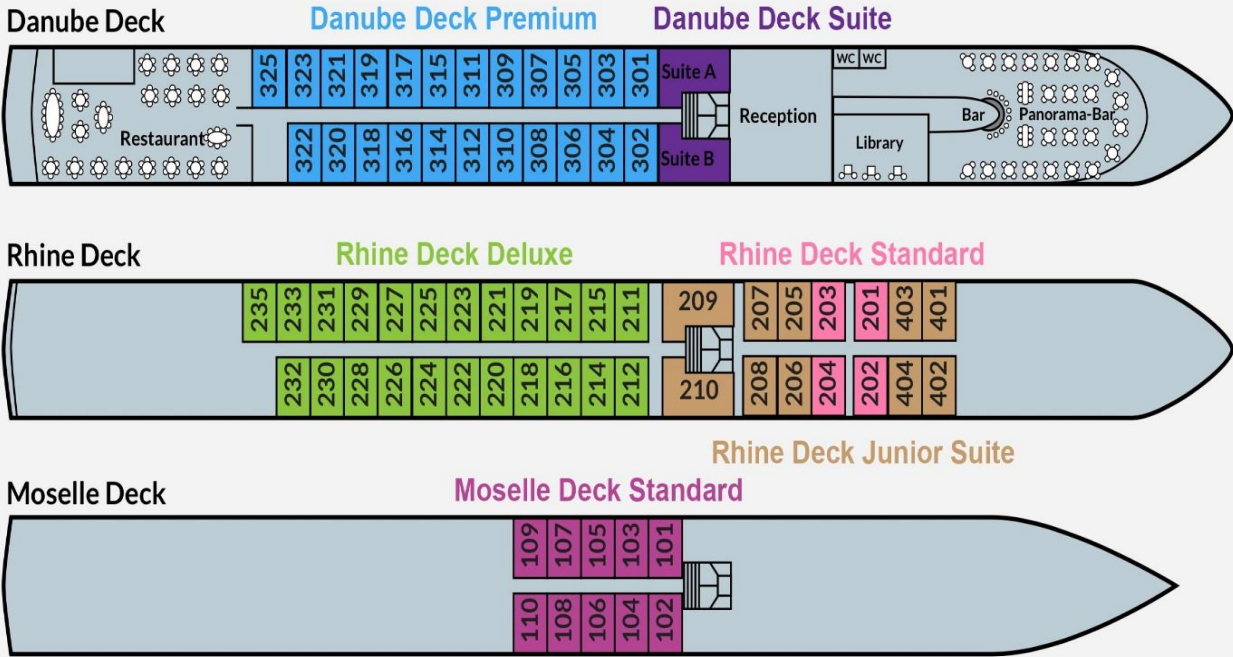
Danube Deck

Danube Deck Premium

Danube Deck Suite

325 323 321 319 317 315 311 309 307 305 303 301

Suite A

Restaurant

322 320 318 316 314 312 310 308 306 304 302

Suite B

Reception

WC WC

Library

Bar

Panorama-Bar

Rhine Deck

Rhine Deck Deluxe

Rhine Deck Standard

235 233 231 229 227 225 223 221 219 217 215 211

209

207 205 203

201 403 401

232 230 228 226 224 222 220 218 216 214 212

210

208 206 204

202 404 402

Rhine Deck Junior Suite

Moselle Deck

Moselle Deck Standard

109 107 105 103 101

110 108 106 104 102